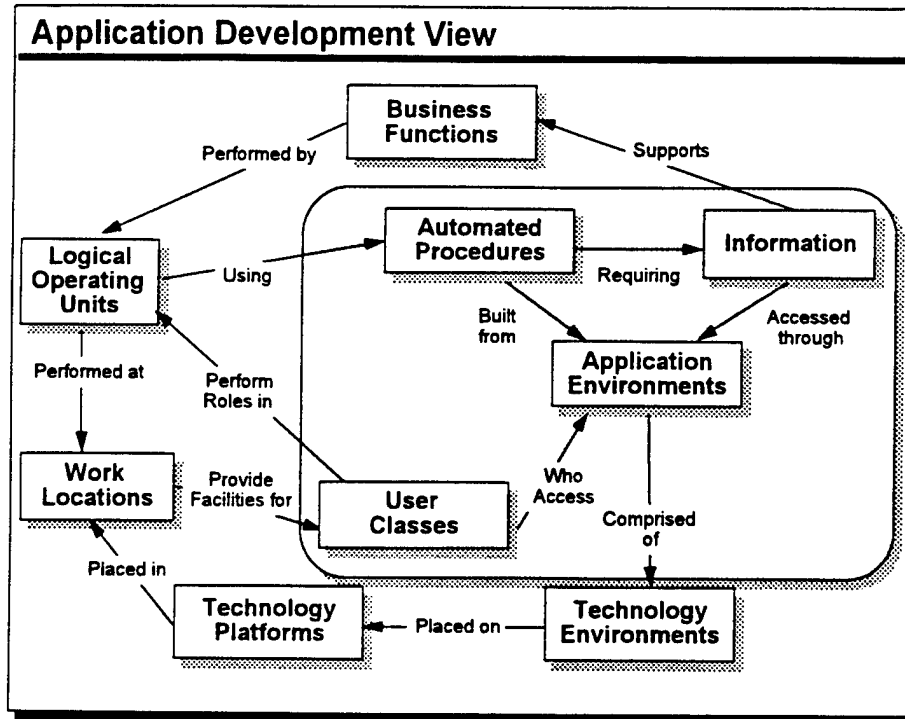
Application Development View

Business Functions

Performed by

Supports

Logical Operating Units

Using

Automated Procedures

Requiring

Information

Built from

Accessed through

Application Environments

Performed at

Perform Roles in

Work Locations

Provide Facilities for

User Classes

Who Access

Comprised of

Placed in

Technology Platforms

Placed on

Technology Environments